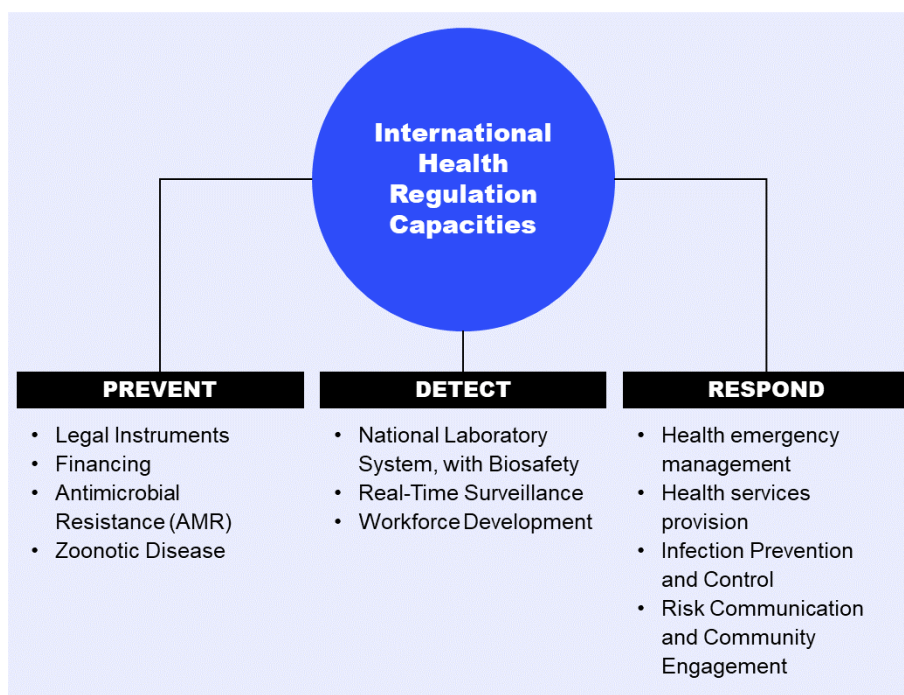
International Health Regulation Capacities

PREVENT

- Legal Instruments
- Financing
- Antimicrobial Resistance (AMR)
- Zoonotic Disease

DETECT

- National Laboratory System, with Biosafety
- Real-Time Surveillance
- Workforce Development

RESPOND

- Health emergency management
- Health services provision
- Infection Prevention and Control
- Risk Communication and Community Engagement